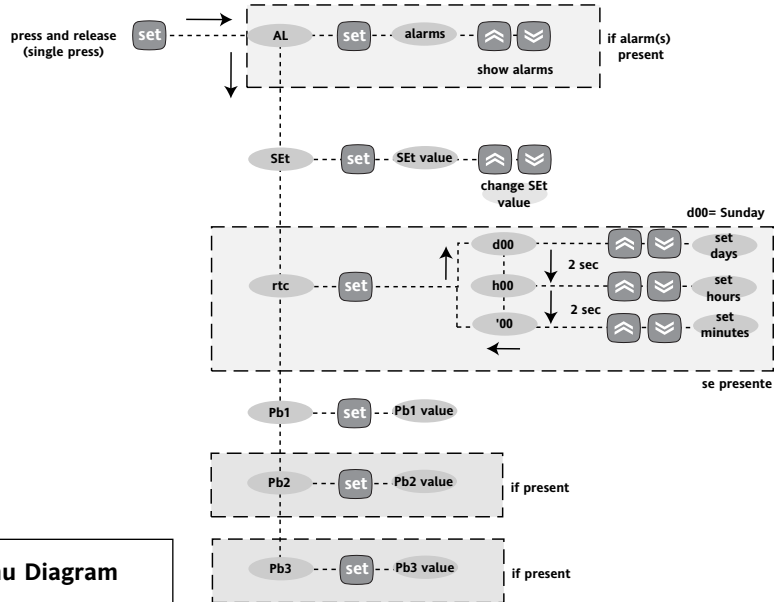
press and release (single press)

set

AL

set

alarms

show alarms

if alarm(s) present

SEt

set

SEt value

change SEt value

d00= Sunday

rtc

set

d00

h00

'00

2 sec

2 sec

set days

set hours

set minutes

se presente

Pb1

set

Pb1 value

Pb2

set

Pb2 value

if present

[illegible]u Diagram

Pb3

set

Pb3 value

if present